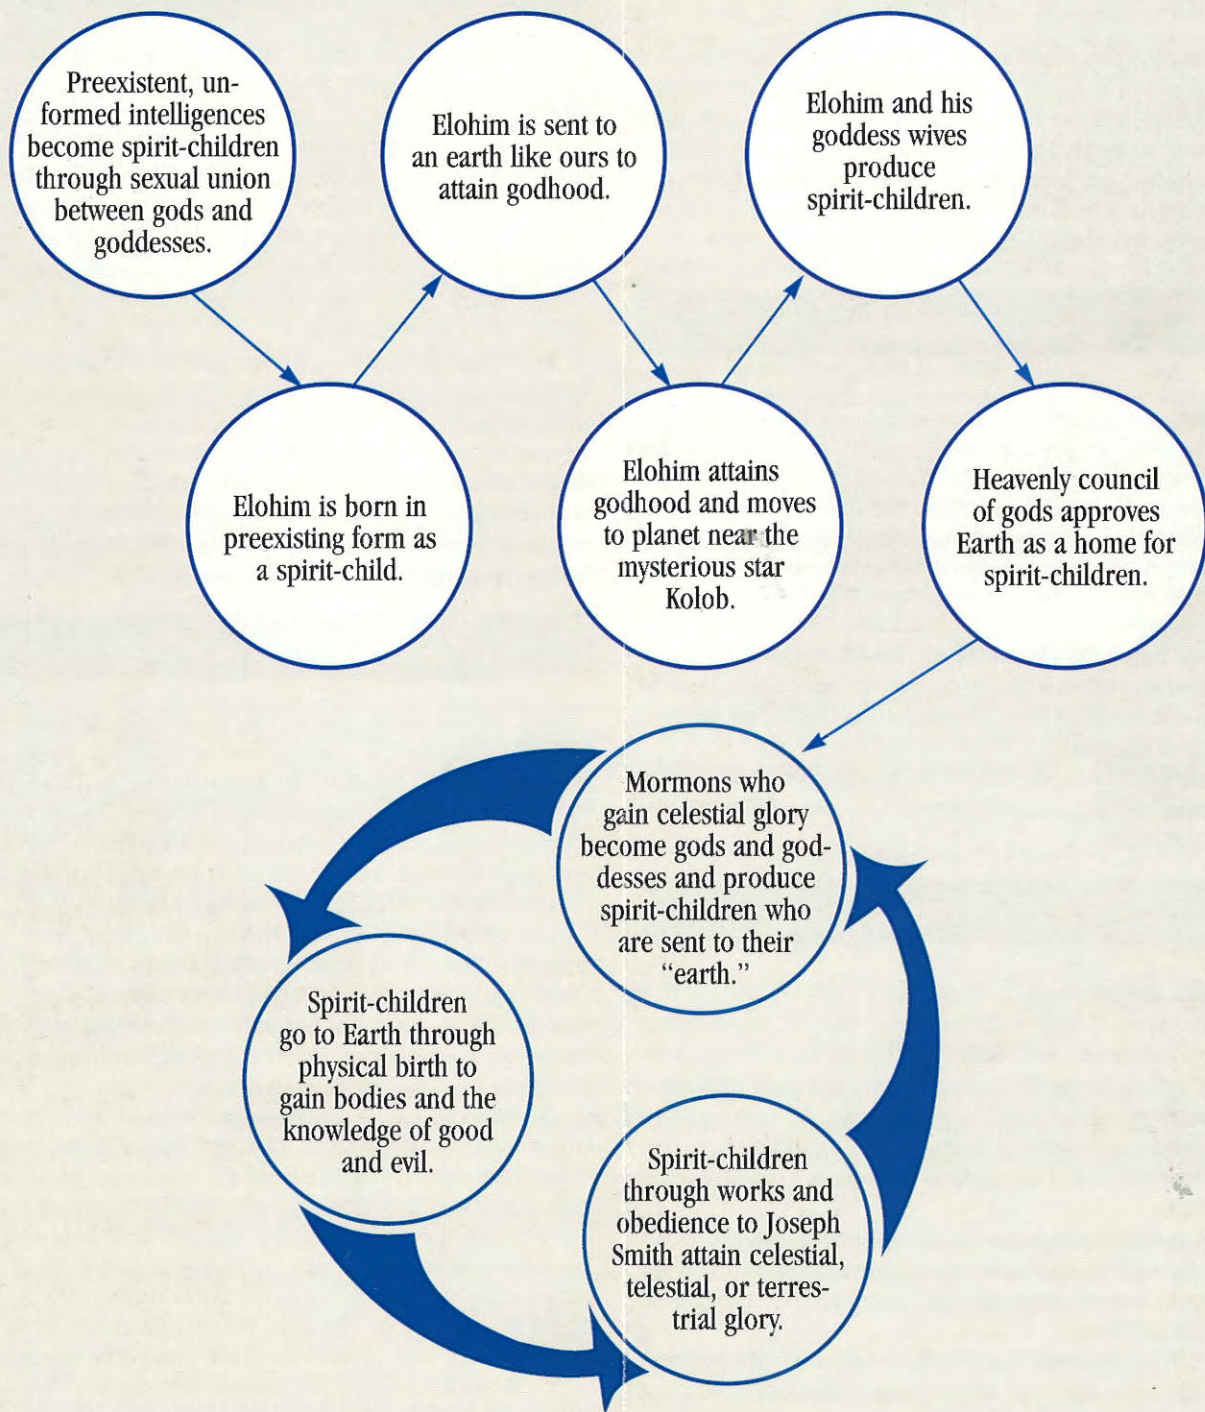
Preexistent, unformed intelligences become spirit-children through sexual union between gods and goddesses.

Elohim is born in preexisting form as a spirit-child.

Elohim is sent to an earth like ours to attain godhood.

Elohim attains godhood and moves to planet near the mysterious star Kolob.

Elohim and his goddess wives produce spirit-children.

Heavenly council of gods approves Earth as a home for spirit-children.

Mormons who gain celestial glory become gods and goddesses and produce spirit-children who are sent to their "earth."

Spirit-children go to Earth through physical birth to gain bodies and the knowledge of good and evil.

Spirit-children through works and obedience to Joseph Smith attain celestial, telestial, or terrestrial glory.